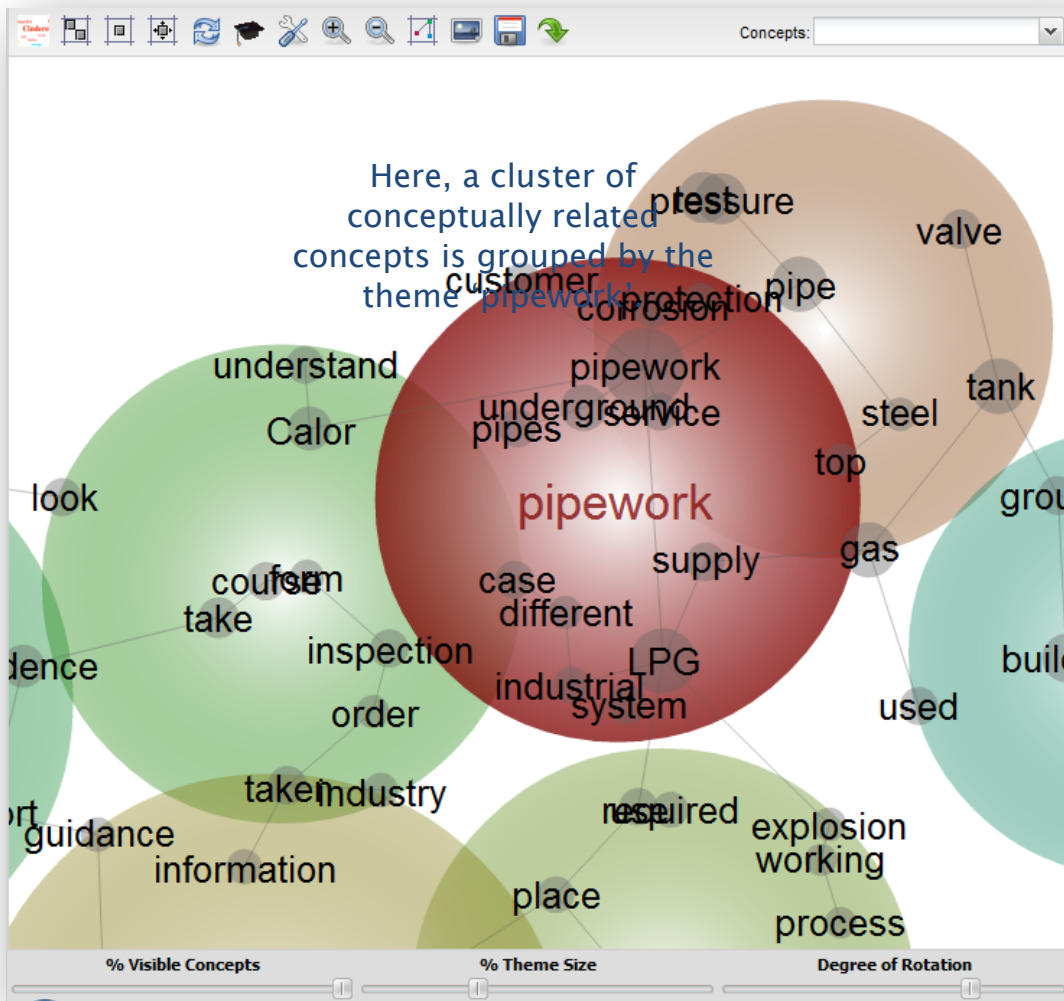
Concepts:

Here, a cluster of conceptually related concepts is grouped by the theme 'pipework'.

test
pressure
valve
customer
corrosion
protection
pipe
understand
pipework
tank
underground
service
steel
Calor
pipes
top
look
pipework
grou
supply
gas
course
form
case
take
different
inspection
buil
dence
LPG
industrial
order
system
used
taken
industry
required
rt
use
explosion
guidance
working
information
place
process

% Visible Concepts
% Theme Size
Degree of Rotation